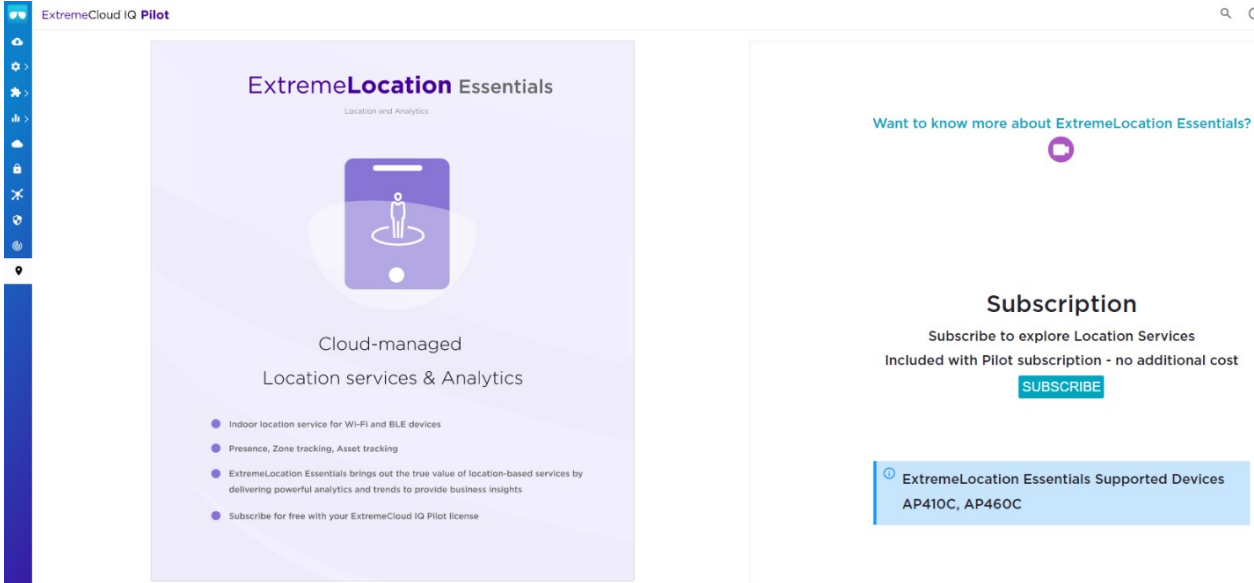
ExtremeCloud IQ Pilot

ExtremeLocation Essentials

Location and Analytics

Cloud-managed

Location services & Analytics

Indoor location service for Wi-Fi and BLE devices

Presence, Zone tracking, Asset tracking

ExtremeLocation Essentials brings out the true value of location-based services by delivering powerful analytics and trends to provide business insights

Subscribe for free with your ExtremeCloud IQ Pilot license

Want to know more about ExtremeLocation Essentials?

Subscription

Subscribe to explore Location Services

Included with Pilot subscription - no additional cost

SUBSCRIBE

ExtremeLocation Essentials Supported Devices

AP410C, AP460C